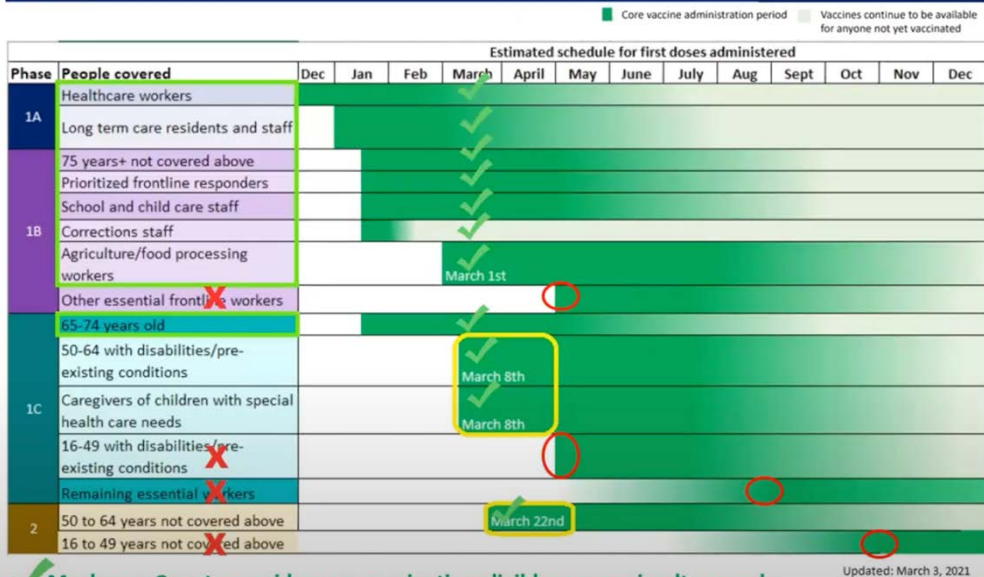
Core vaccine administration period
Vaccines continue to be available for anyone not yet vaccinated

Estimated schedule for first doses administered

| Phase | People covered | Dec | Jan | Feb | March | April | May | June | July | Aug | Sept | Oct | Nov | Dec |
|---|---|---|---|---|---|---|---|---|---|---|---|---|---|---|
| 1A | Healthcare workers | | | | | | | | | | | | | |
| | Long term care residents and staff | | | | | | | | | | | | | |
| 1B | 75 years+ not covered above | | | | | | | | | | | | | |
| | Prioritized frontline responders | | | | | | | | | | | | | |
| | School and child care staff | | | | | | | | | | | | | |
| | Corrections staff | | | | | | | | | | | | | |
| | Agriculture/food processing workers | | | | March 1st | | | | | | | | | |
| | Other essential frontline workers | | | | | | | | | | | | | |
| 1C | 65-74 years old | | | | | | | | | | | | | |
| | 50-64 with disabilities/pre-existing conditions | | | | March 8th | | | | | | | | | |
| | Caregivers of children with special health care needs | | | | March 8th | | | | | | | | | |
| | 16-49 with disabilities/pre-existing conditions | | | | | | | | | | | | | |
| | Remaining essential workers | | | | | | | | | | | | | |
| 2 | 50 to 64 years not covered above | | | | | March 22nd | | | | | | | | |
| | 16 to 49 years not covered above | | | | | | | | | | | | | |

Updated: March 3, 2021